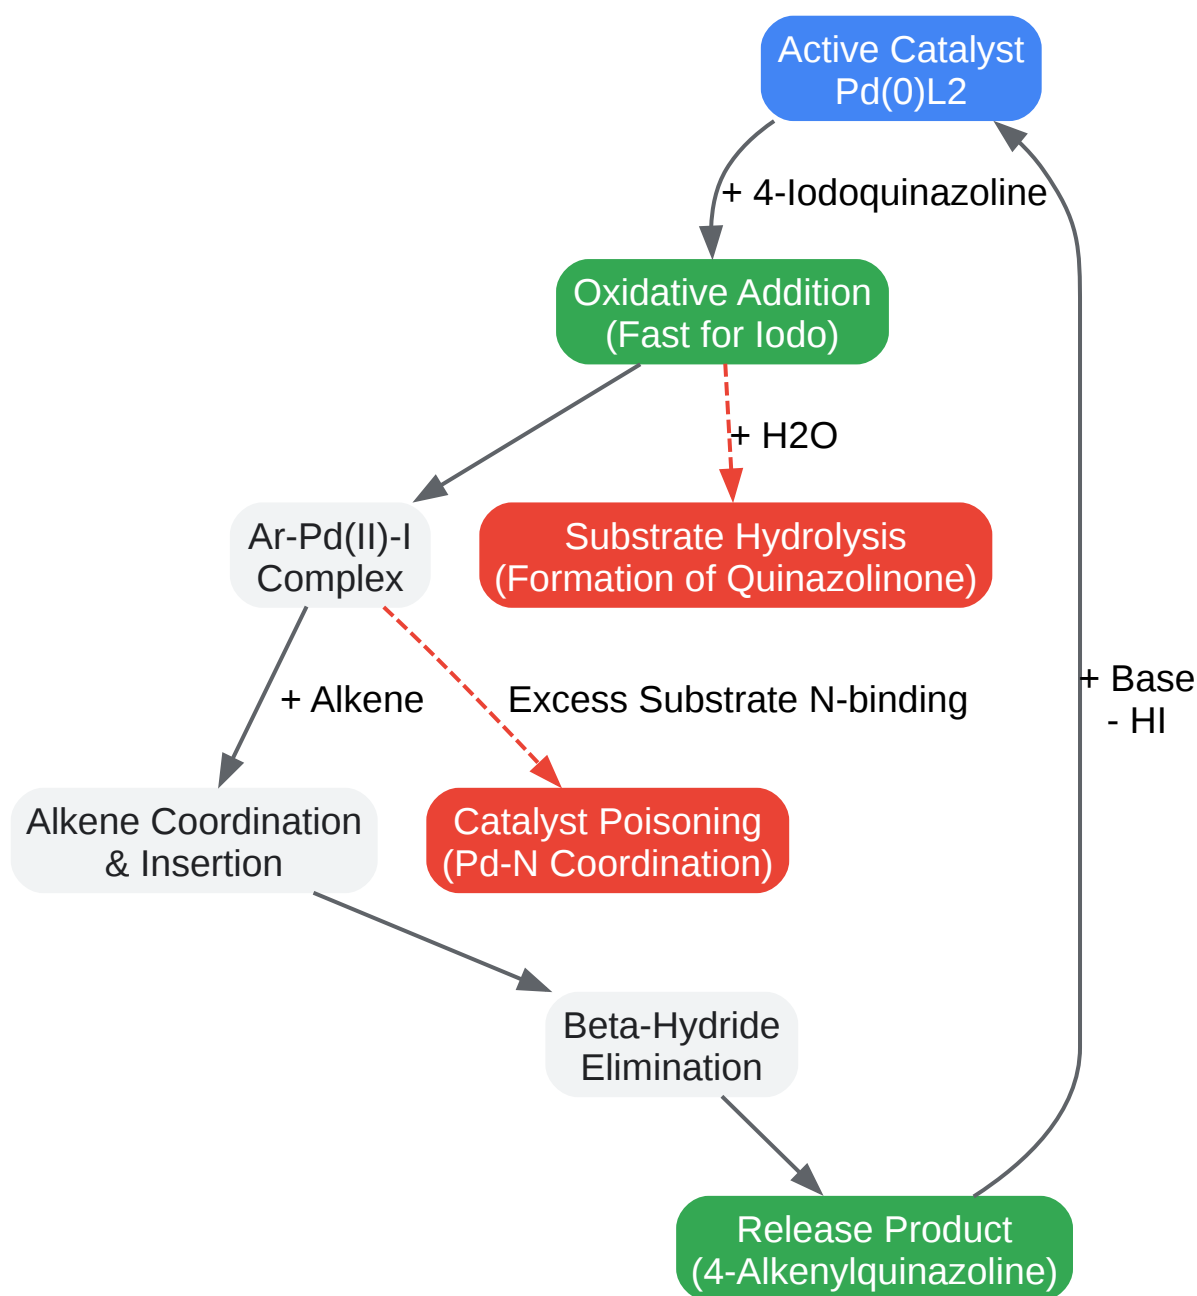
Active Catalyst
Pd(0)L2

+ 4-Iodoquinazoline

Oxidative Addition
(Fast for Iodo)

+ H2O

Ar-Pd(II)-I
Complex

Substrate Hydrolysis
(Formation of Quinazolinone)

+ Alkene

Excess Substrate N-binding

+ Base
- HI

Alkene Coordination
& Insertion

Catalyst Poisoning
(Pd-N Coordination)

Beta-Hydride
Elimination

Release Product
(4-Alkenylquinazoline)